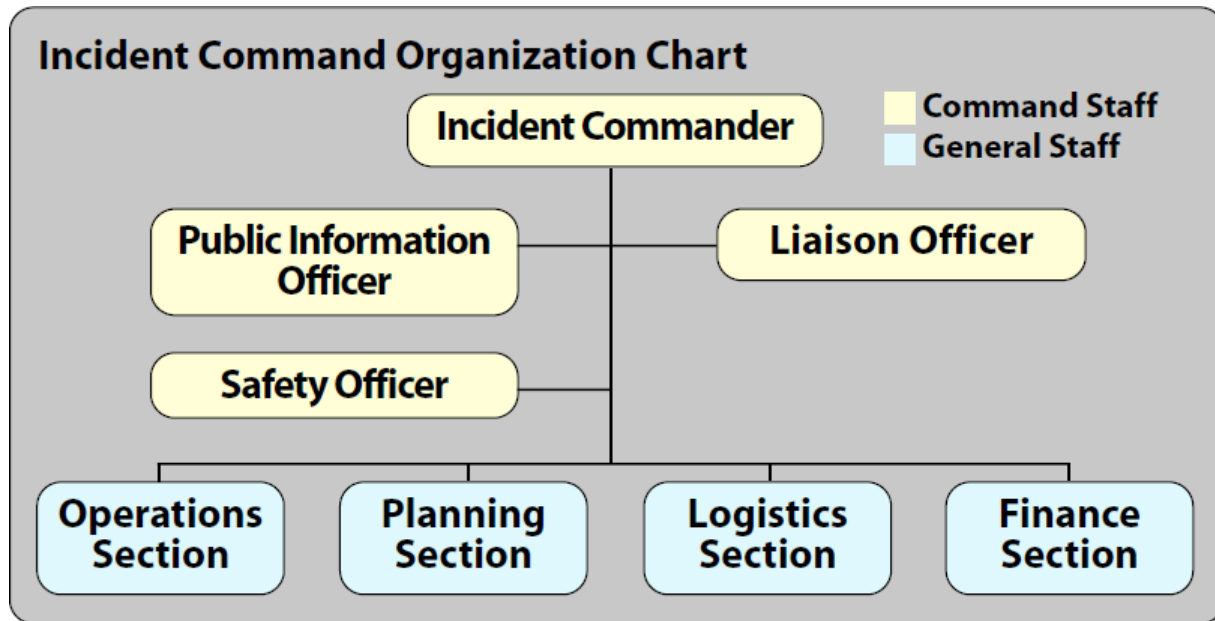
Incident Command Organization Chart

Command Staff
General Staff

Incident Commander

Public Information Officer

Liaison Officer

Safety Officer

Operations Section

Planning Section

Logistics Section

Finance Section